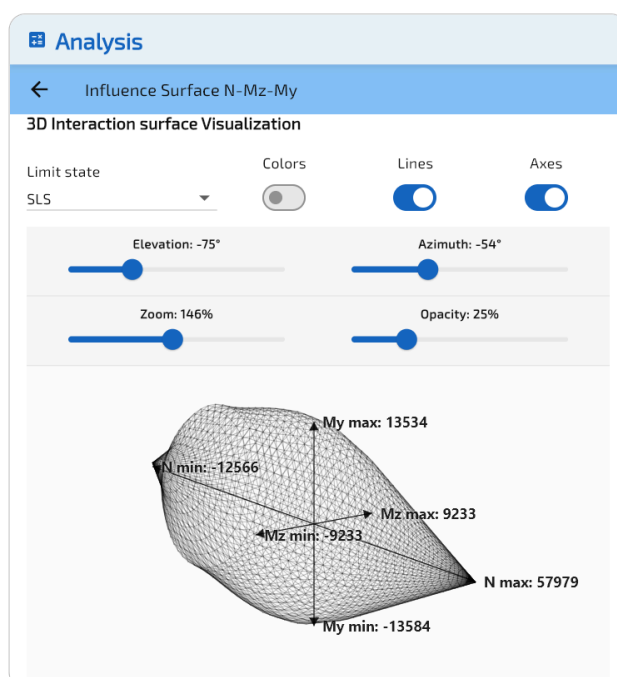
Analysis

←

Influence Surface N-Mz-My

3D Interaction surface Visualization

Limit state

SLS

Colors

Lines

Axes

Elevation: -75°

Azimuth: -54°

Zoom: 146%

Opacity: 25%

My max: 13534

N min: -12566

Mz max: 9233

Mz min: -9233

N max: 57979

My min: -13584